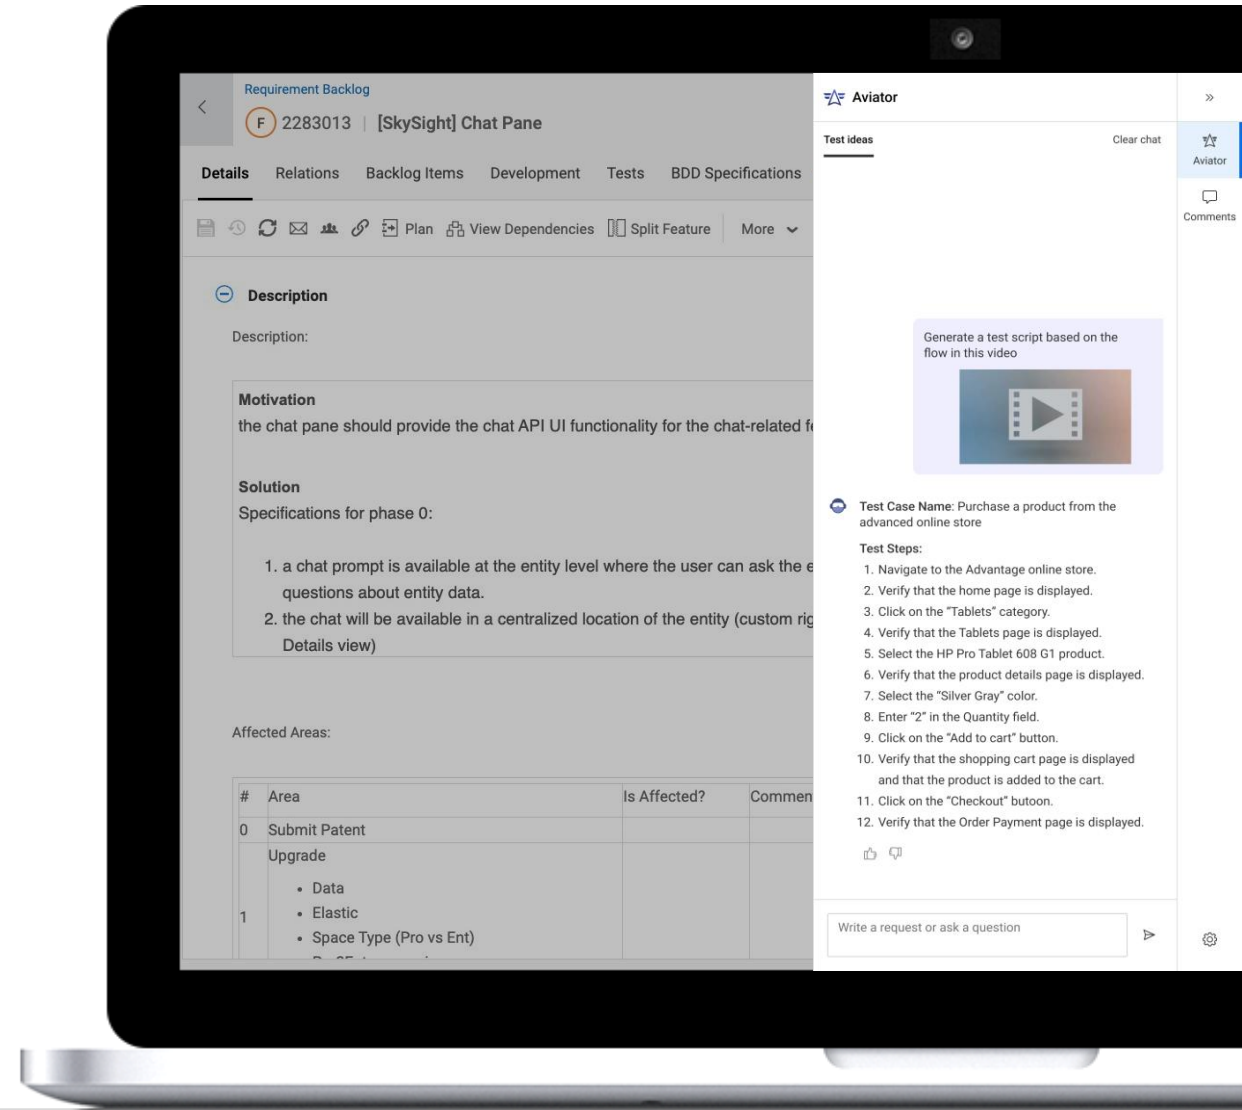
Requirement Backlog
F 2283013 | [SkySight] Chat Pane

Details Relations Backlog Items Development Tests BDD Specifications

Plan View Dependencies Split Feature More

Description

Description:

Motivation
the chat pane should provide the chat API UI functionality for the chat-related f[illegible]

Solution
Specifications for phase 0:

1. a chat prompt is available at the entity level where the user can ask the e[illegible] questions about entity data.
2. the chat will be available in a centralized location of the entity (custom rig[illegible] Details view)

Affected Areas:

| # | Area | Is Affected? | Commen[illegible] |
|---|---|---|---|
| 0 | Submit Patent | | |
| 1 | Upgrade<br>• Data<br>• Elastic<br>• Space Type (Pro vs Ent) | | |

Aviator

Test ideas Clear chat

Generate a test script based on the flow in this video

Test Case Name: Purchase a product from the advanced online store

Test Steps:
1. Navigate to the Advantage online store.
2. Verify that the home page is displayed.
3. Click on the "Tablets" category.
4. Verify that the Tablets page is displayed.
5. Select the HP Pro Tablet 608 G1 product.
6. Verify that the product details page is displayed.
7. Select the "Silver Gray" color.
8. Enter "2" in the Quantity field.
9. Click on the "Add to cart" button.
10. Verify that the shopping cart page is displayed and that the product is added to the cart.
11. Click on the "Checkout" butoon.
12. Verify that the Order Payment page is displayed.

Write a request or ask a question

»
Aviator
Comments